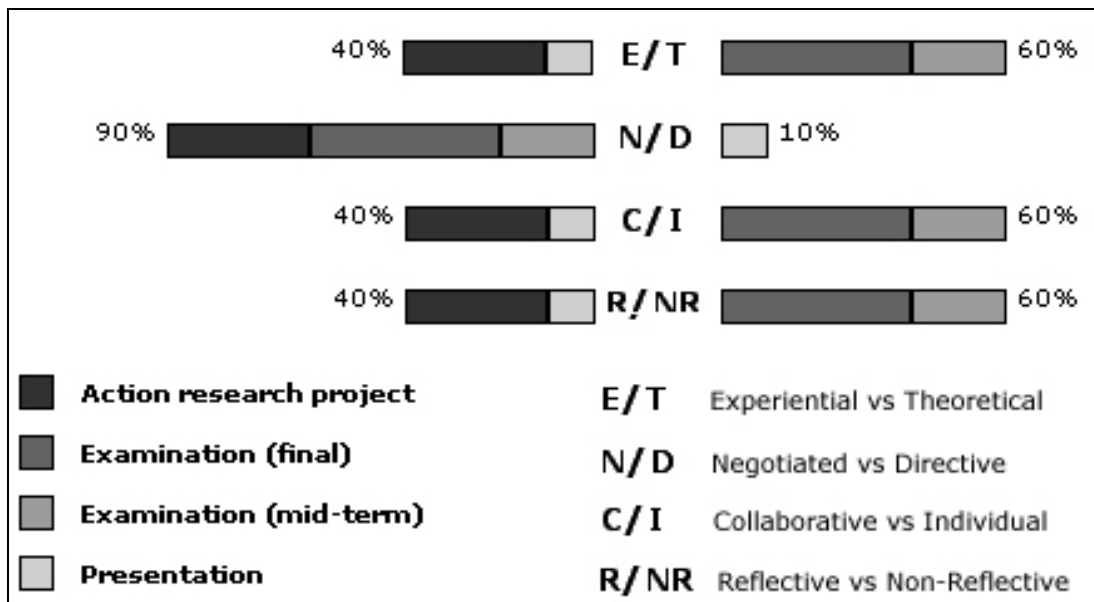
40% E/T 60%

90% N/D 10%

40% C/I 60%

40% R/NR 60%

Action research project

Examination (final)

Examination (mid-term)

Presentation

E/T Experiential vs Theoretical

N/D Negotiated vs Directive

C/I Collaborative vs Individual

R/NR Reflective vs Non-Reflective